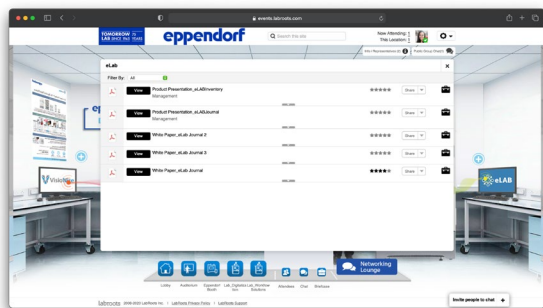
events.labroots.com

TOMORROW IS LAB SINCE 1945 YEARS

eppendorf

Search this site

Now Attending: 1
This Location: 1

Intro / Recommendations
Public Group Chat(s)

eLab

Filter By: All

View Product Presentation_eLABInventory
Management
Share

View Product Presentation_eLABJournal
Management
Share

View White Paper_eLab Journal 2
Share

View White Paper_eLab Journal 3
Share

View White Paper_eLab Journal
Share

VisioNize

eLAB

Lobby Auditorium Eppendorf Booth Lab_Digitalization Lab_Workflow Solutions Attendees Chat Webinars

Networking Lounge

LabRoots 2006-2023 LabRoots Inc. | LabRoots Privacy Policy | LabRoots Support

Invite people to chat